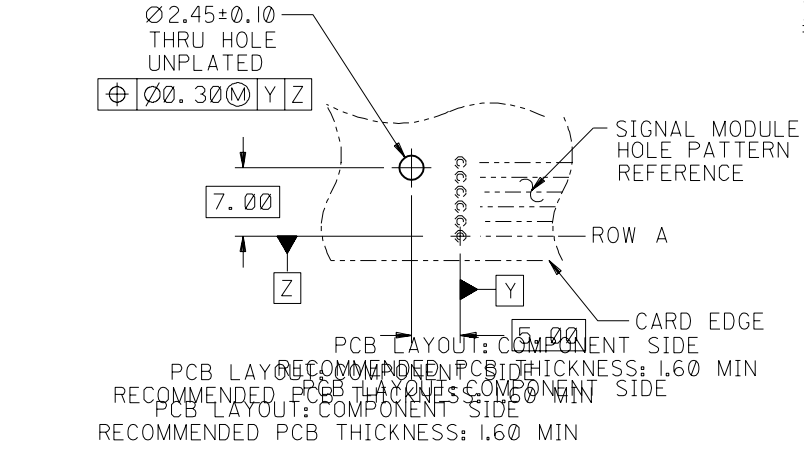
Ø2.45±0.10
THRU HOLE
UNPLATED

| ⌖ | Ø0.30Ⓜ | Y | Z |
|---|---|---|---|

SIGNAL MODULE
HOLE PATTERN
REFERENCE

7.00

ROW A

Z

Y

CARD EDGE

5.00

PCB LAYOUT: COMPONENT SIDE
RECOMMENDED PCB THICKNESS: 1.60 MIN
PCB LAYOUT: COMPONENT SIDE
RECOMMENDED PCB THICKNESS: 1.60 MIN
PCB LAYOUT: COMPONENT SIDE
PCB LAYOUT: COMPONENT SIDE
RECOMMENDED PCB THICKNESS: 1.60 MIN